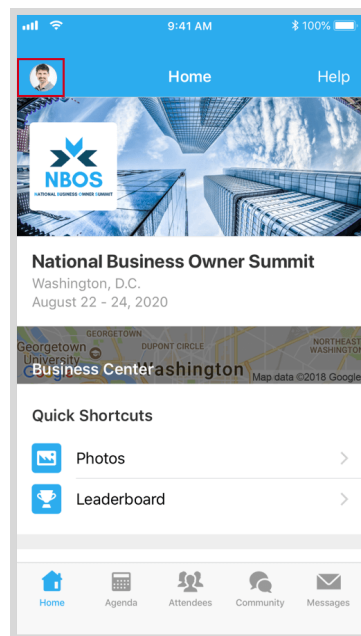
9:41 AM
100%

Home
Help

NBOS
NATIONAL BUSINESS OWNER SUMMIT

National Business Owner Summit
Washington, D.C.
August 22 - 24, 2020

GEORGETOWN
Georgetown University
DUPONT CIRCLE
NORTHEAST WASHINGTON
Washington
Business Center
Map data ©2018 Google

Quick Shortcuts
Photos
Leaderboard

Home
Agenda
Attendees
Community
Messages